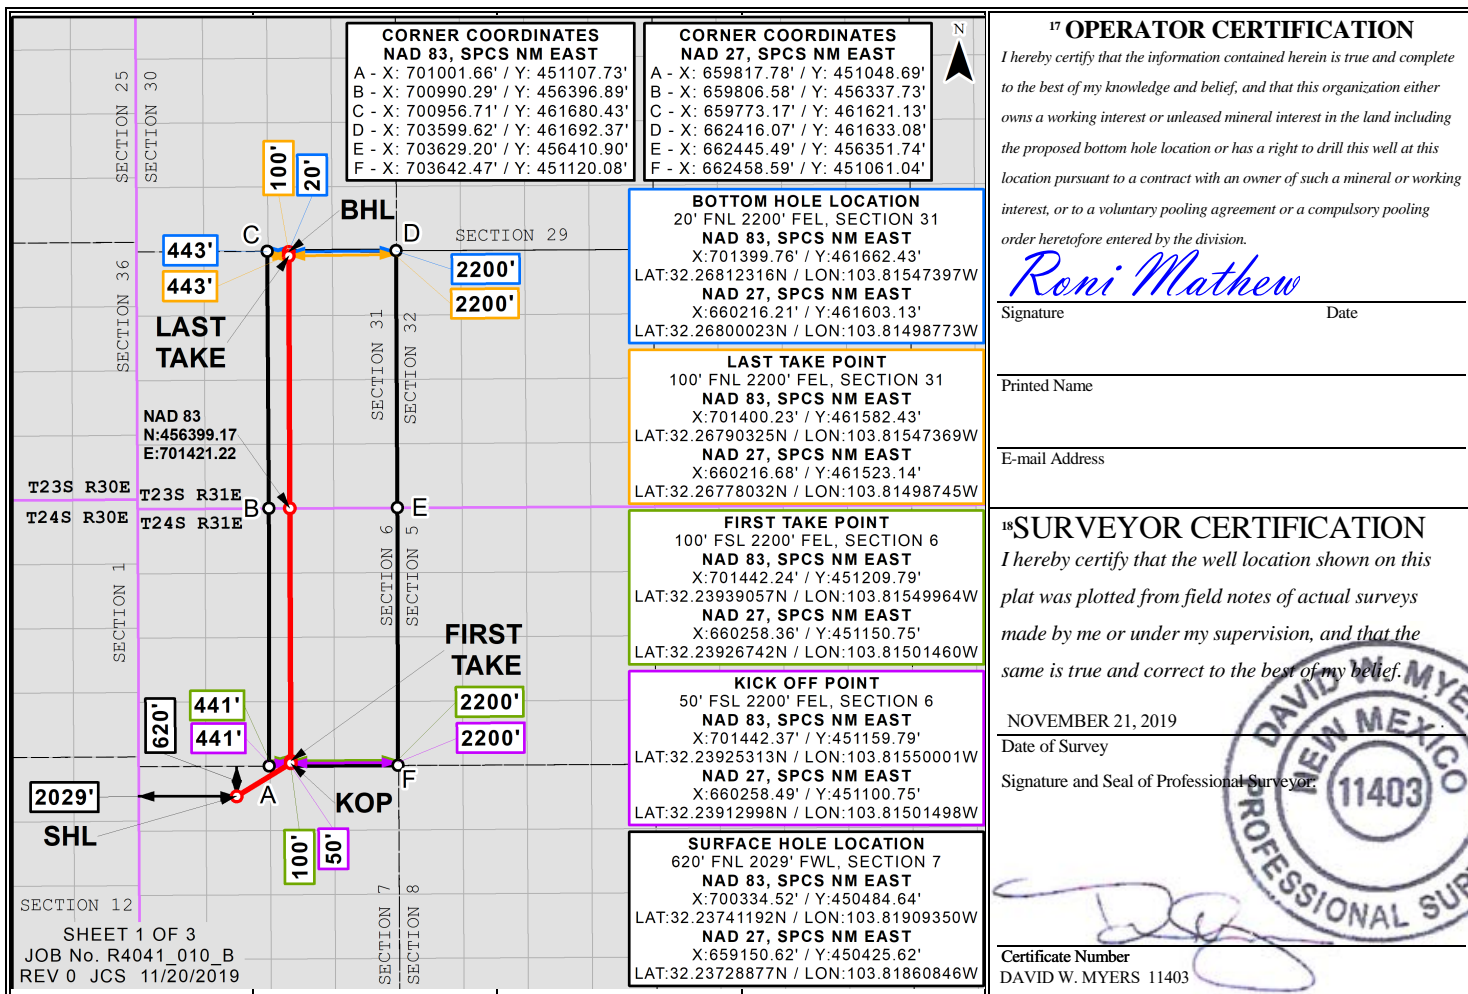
CORNER COORDINATES
NAD 83, SPCS NM EAST
A - X: 701001.66' / Y: 451107.73'
B - X: 700990.29' / Y: 456396.89'
C - X: 700956.71' / Y: 461680.43'
D - X: 703599.62' / Y: 461692.37'
E - X: 703629.20' / Y: 456410.90'
F - X: 703642.47' / Y: 451120.08'

CORNER COORDINATES
NAD 27, SPCS NM EAST
A - X: 659817.78' / Y: 451048.69'
B - X: 659806.58' / Y: 456337.73'
C - X: 659773.17' / Y: 461621.13'
D - X: 662416.07' / Y: 461633.08'
E - X: 662445.49' / Y: 456351.74'
F - X: 662458.59' / Y: 451061.04'

N

SECTION 25
SECTION 30
100'
20'
BHL
C
D
SECTION 29
443'
443'
2200'
2200'
SECTION 36
LAST TAKE
SECTION 31
SECTION 32
NAD 83
N:456399.17
E:701421.22
T23S R30E
T24S R30E
T23S R31E
T24S R31E
B
E
SECTION 1
SECTION 6
SECTION 5
FIRST TAKE
2200'
2200'
620'
441'
441'
2029'
A
F
KOP
SHL
100'
50'
SECTION 12
SECTION 7
SECTION 8
SHEET 1 OF 3
JOB No. R4041_010_B
REV 0 JCS 11/20/2019

BOTTOM HOLE LOCATION
20' FNL 2200' FEL, SECTION 31
NAD 83, SPCS NM EAST
X:701399.76' / Y:461662.43'
LAT:32.26812316N / LON:103.81547397W
NAD 27, SPCS NM EAST
X:660216.21' / Y:461603.13'
LAT:32.26800023N / LON:103.81498773W

LAST TAKE POINT
100' FNL 2200' FEL, SECTION 31
NAD 83, SPCS NM EAST
X:701400.23' / Y:461582.43'
LAT:32.26790325N / LON:103.81547369W
NAD 27, SPCS NM EAST
X:660216.68' / Y:461523.14'
LAT:32.26778032N / LON:103.81498745W

FIRST TAKE POINT
100' FSL 2200' FEL, SECTION 6
NAD 83, SPCS NM EAST
X:701442.24' / Y:451209.79'
LAT:32.23939057N / LON:103.81549964W
NAD 27, SPCS NM EAST
X:660258.36' / Y:451150.75'
LAT:32.23926742N / LON:103.81501460W

KICK OFF POINT
50' FSL 2200' FEL, SECTION 6
NAD 83, SPCS NM EAST
X:701442.37' / Y:451159.79'
LAT:32.23925313N / LON:103.81550001W
NAD 27, SPCS NM EAST
X:660258.49' / Y:451100.75'
LAT:32.23912998N / LON:103.81501498W

SURFACE HOLE LOCATION
620' FNL 2029' FWL, SECTION 7
NAD 83, SPCS NM EAST
X:700334.52' / Y:450484.64'
LAT:32.23741192N / LON:103.81909350W
NAD 27, SPCS NM EAST
X:659150.62' / Y:450425.62'
LAT:32.23728877N / LON:103.81860846W

$^{17}$ OPERATOR CERTIFICATION
I hereby certify that the information contained herein is true and complete to the best of my knowledge and belief, and that this organization either owns a working interest or unleased mineral interest in the land including the proposed bottom hole location or has a right to drill this well at this location pursuant to a contract with an owner of such a mineral or working interest, or to a voluntary pooling agreement or a compulsory pooling order heretofore entered by the division.
Roni Mathew
Signature Date

Printed Name

E-mail Address

$^{18}$SURVEYOR CERTIFICATION
I hereby certify that the well location shown on this plat was plotted from field notes of actual surveys made by me or under my supervision, and that the same is true and correct to the best of my belief.
NOVEMBER 21, 2019
Date of Survey
Signature and Seal of Professional Surveyor:
DAVID W. MYE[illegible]
NEW MEXICO
11403
PROFESSIONAL SU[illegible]
Certificate Number
DAVID W. MYERS 11403